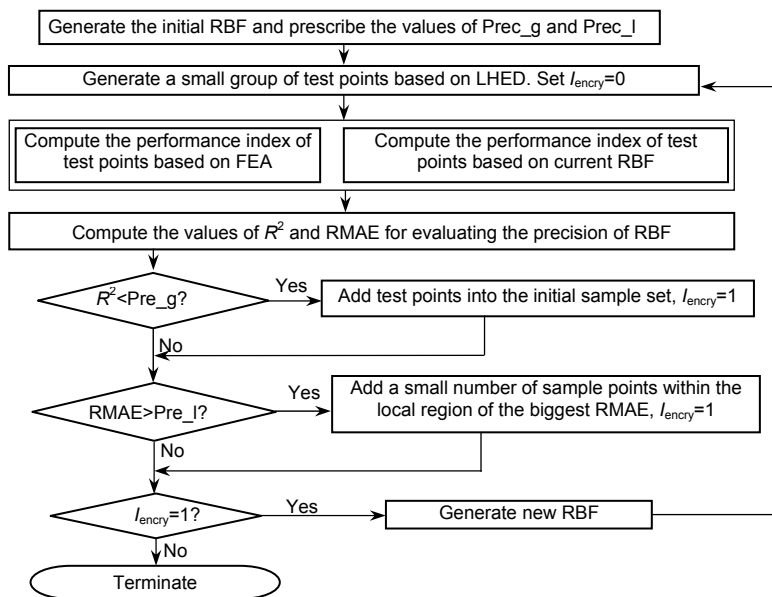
Generate the initial RBF and prescribe the values of Prec_g and Prec_l

Generate a small group of test points based on LHED. Set $I_{encry}$=0

Compute the performance index of test points based on FEA

Compute the performance index of test points based on current RBF

Compute the values of $R^2$ and RMAE for evaluating the precision of RBF

$R^2$<Pre_g?

Yes

Add test points into the initial sample set, $I_{encry}$=1

No

RMAE>Pre_l?

Yes

Add a small number of sample points within the local region of the biggest RMAE, $I_{encry}$=1

No

$I_{encry}$=1?

Yes

Generate new RBF

No

Terminate